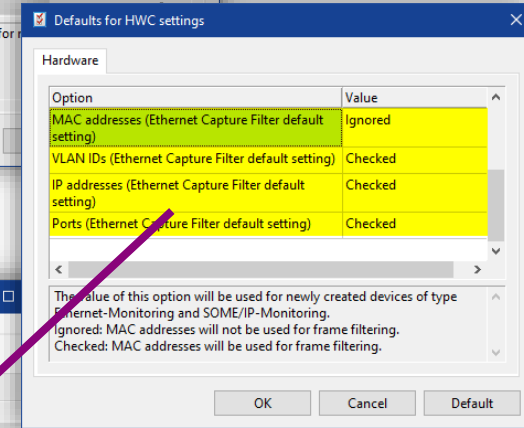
Defaults for HWC settings

for r

Hardware

| Option | Value |
|---|---|
| MAC addresses (Ethernet Capture Filter default setting) | Ignored |
| VLAN IDs (Ethernet Capture Filter default setting) | Checked |
| IP addresses (Ethernet Capture Filter default setting) | Checked |
| Ports (Ethernet Capture Filter default setting) | Checked |

The value of this option will be used for newly created devices of type Ethernet-Monitoring and SOME/IP-Monitoring.
Ignored: MAC addresses will not be used for frame filtering.
Checked: MAC addresses will be used for frame filtering.

OK Cancel Default